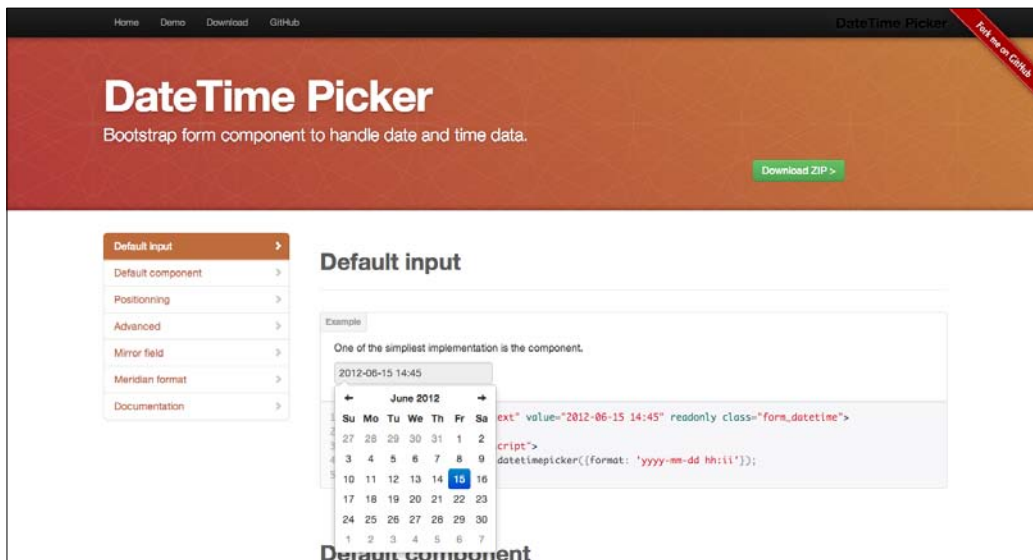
Home Demo Download GitHub

DateTime Picker

Fork me on GitHub

DateTime Picker

Bootstrap form component to handle date and time data.

Download ZIP >

Default input >
Default component >
Positionning >
Advanced >
Mirror field >
Meridian format >
Documentation >

Default input

Example

One of the simpliest implementation is the component.

2012-06-15 14:45

← June 2012 →

| Su | Mo | Tu | We | Th | Fr | Sa |
|---|---|---|---|---|---|---|
| 27 | 28 | 29 | 30 | 31 | 1 | 2 |
| 3 | 4 | 5 | 6 | 7 | 8 | 9 |
| 10 | 11 | 12 | 13 | 14 | 15 | 16 |
| 17 | 18 | 19 | 20 | 21 | 22 | 23 |
| 24 | 25 | 26 | 27 | 28 | 29 | 30 |
| 1 | 2 | 3 | 4 | 5 | 6 | 7 |

ext" value="2012-06-15 14:45" readonly class="form_datetime">

cript">
datetimepicker({format: 'yyyy-mm-dd hh:ii'});

Default component